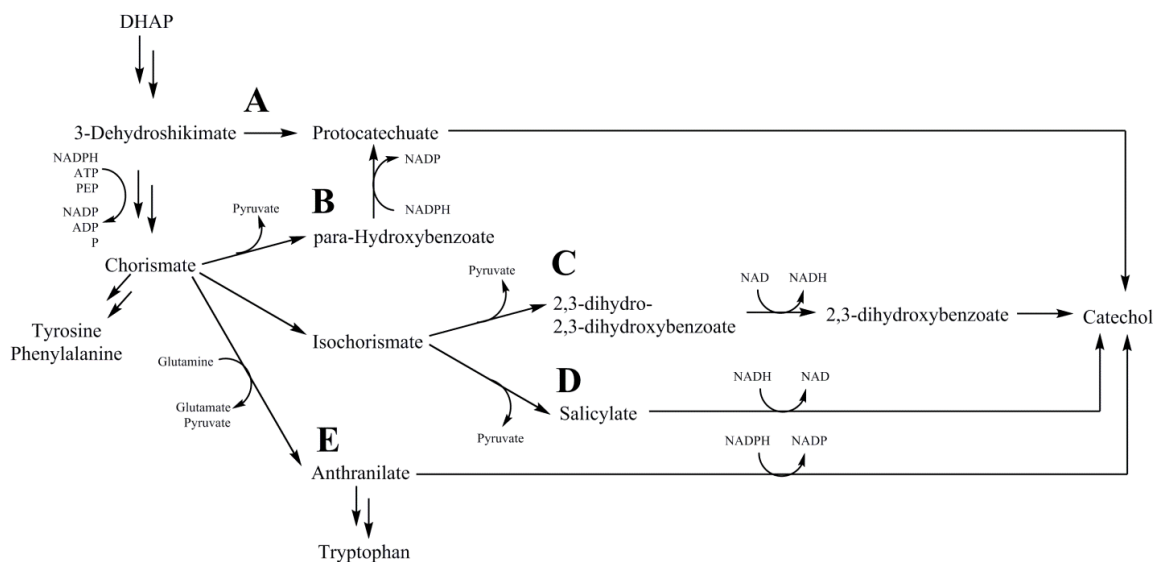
DHAP

A

3-Dehydroshikimate

Protocatechuate

NADPH
ATP
PEP
NADP
ADP
P

NADP

NADPH

Pyruvate

B

para-Hydroxybenzoate

Chorismate

Pyruvate

C

NAD NADH

2,3-dihydro-2,3-dihydroxybenzoate

2,3-dihydroxybenzoate

Catechol

Tyrosine
Phenylalanine

Isochorismate

Glutamine

Glutamate
Pyruvate

D

NADH NAD

Pyruvate

Salicylate

E

NADPH NADP

Anthranilate

Tryptophan